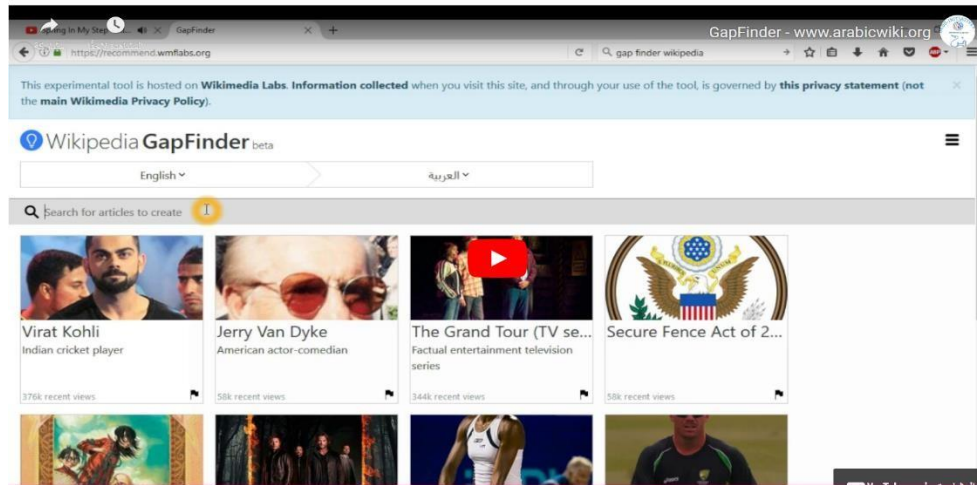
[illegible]ing In My Step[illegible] GapFinder

GapFinder - www.arabicwiki.org

https://recommend.wmflabs.org

gap finder wikipedia

This experimental tool is hosted on Wikimedia Labs. Information collected when you visit this site, and through your use of the tool, is governed by this privacy statement (not the main Wikimedia Privacy Policy).

Wikipedia GapFinder beta

English

العربية

Search for articles to create

Virat Kohli
Indian cricket player
376k recent views

Jerry Van Dyke
American actor-comedian
58k recent views

The Grand Tour (TV se...
Factual entertainment television series
344k recent views

Secure Fence Act of 2...
58k recent views